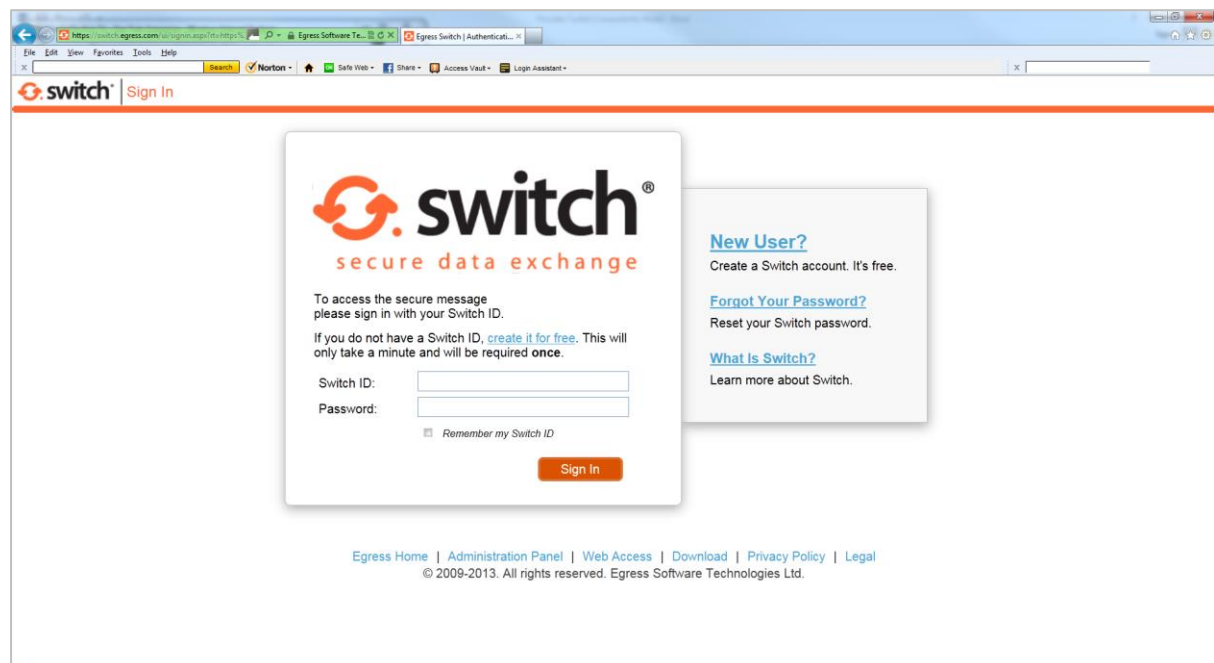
https://switch.egress.com/ui/signin.aspx?rtc=https% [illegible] Egress Software Te... Egress Switch | Authenticati... ×

File Edit View Favorites Tools Help

Search Norton Safe Web Share Access Vault Login Assistant

switch | Sign In

switch®
secure data exchange

To access the secure message please sign in with your Switch ID.

If you do not have a Switch ID, create it for free. This will only take a minute and will be required **once**.

Switch ID:
Password:

Remember my Switch ID

Sign In

New User?
Create a Switch account. It's free.

Forgot Your Password?
Reset your Switch password.

What Is Switch?
Learn more about Switch.

Egress Home | Administration Panel | Web Access | Download | Privacy Policy | Legal
© 2009-2013. All rights reserved. Egress Software Technologies Ltd.